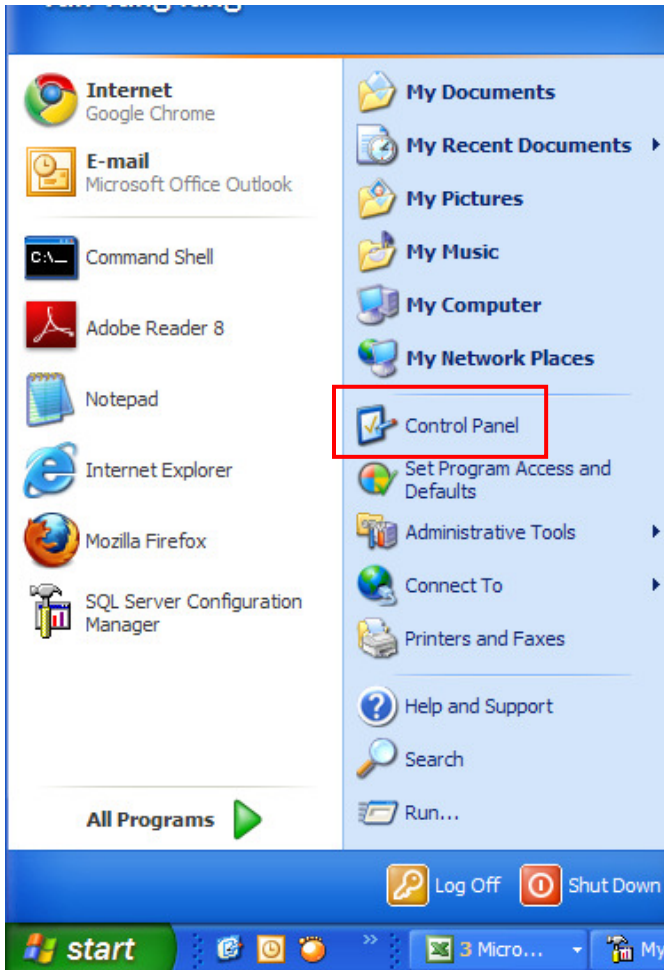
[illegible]

Internet
Google Chrome

E-mail
Microsoft Office Outlook

Command Shell

Adobe Reader 8

Notepad

Internet Explorer

Mozilla Firefox

SQL Server Configuration Manager

All Programs

My Documents

My Recent Documents

My Pictures

My Music

My Computer

My Network Places

Control Panel

Set Program Access and Defaults

Administrative Tools

Connect To

Printers and Faxes

Help and Support

Search

Run...

Log Off

Shut Down

start

3 Micro...

My